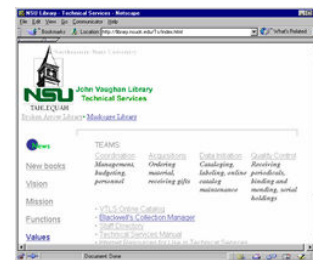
NSU Library - Technical Services - Netscape
File Edit View Go Communicator Help
Bookmarks Location: http://library.nsuok.edu/TS/index.html What's Related

Northeastern State University

NSU
TAHLEQUAH
John Vaughan Library
Technical Services
Broken Arrow Library • Muskogee Library

News
New books
Vision
Mission
Functions
Values

TEAMS:
| Coordination | Acquisitions | Data Initiation | Quality Control |
|---|---|---|---|
| Management, budgeting, personnel | Ordering material, receiving gifts | Cataloging, labeling, online catalog maintenance | Receiving periodicals, binding and mending, serial holdings |

• VTLS Online Catalog
• Blackwell's Collection Manager
• Staff Directory
• Technical Services Manual
• Internet Resources for Use in Technical Services

Document: Done